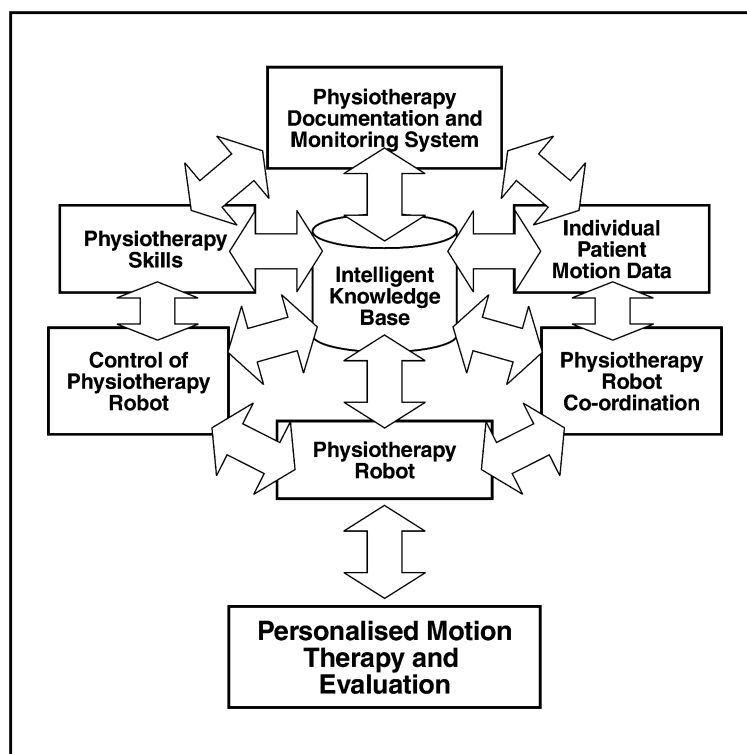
Physiotherapy Documentation and Monitoring System

Physiotherapy Skills

Intelligent Knowledge Base

Individual Patient Motion Data

Control of Physiotherapy Robot

Physiotherapy Robot Co-ordination

Physiotherapy Robot

Personalised Motion Therapy and Evaluation